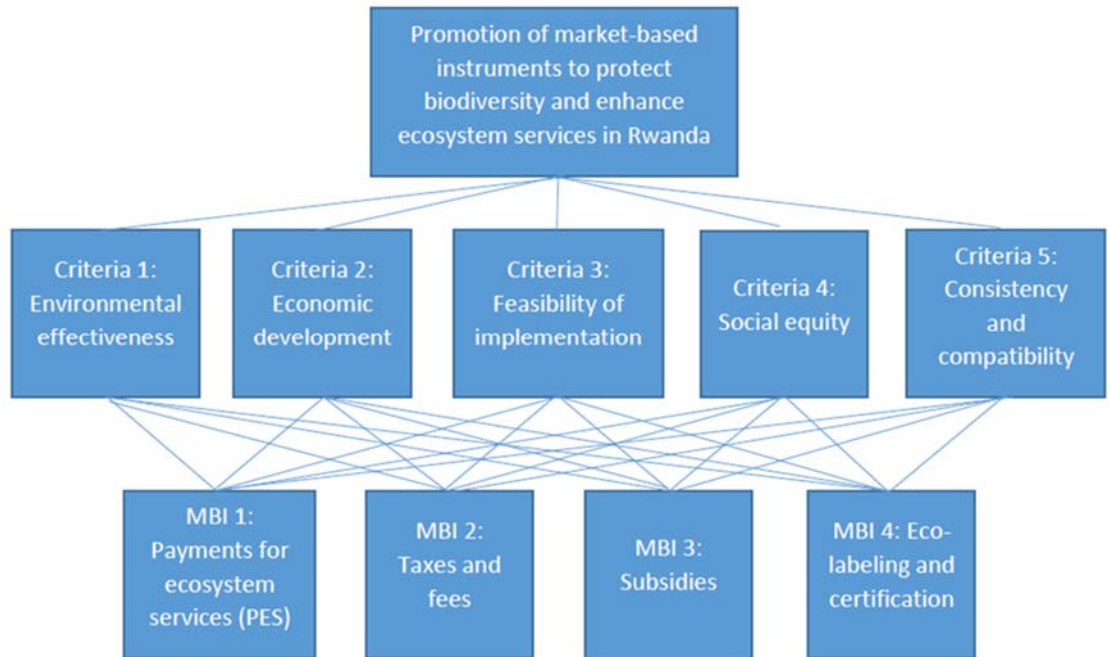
Promotion of market-based instruments to protect biodiversity and enhance ecosystem services in Rwanda

Criteria 1: Environmental effectiveness

Criteria 2: Economic development

Criteria 3: Feasibility of implementation

Criteria 4: Social equity

Criteria 5: Consistency and compatibility

MBI 1: Payments for ecosystem services (PES)

MBI 2: Taxes and fees

MBI 3: Subsidies

MBI 4: Eco-labeling and certification